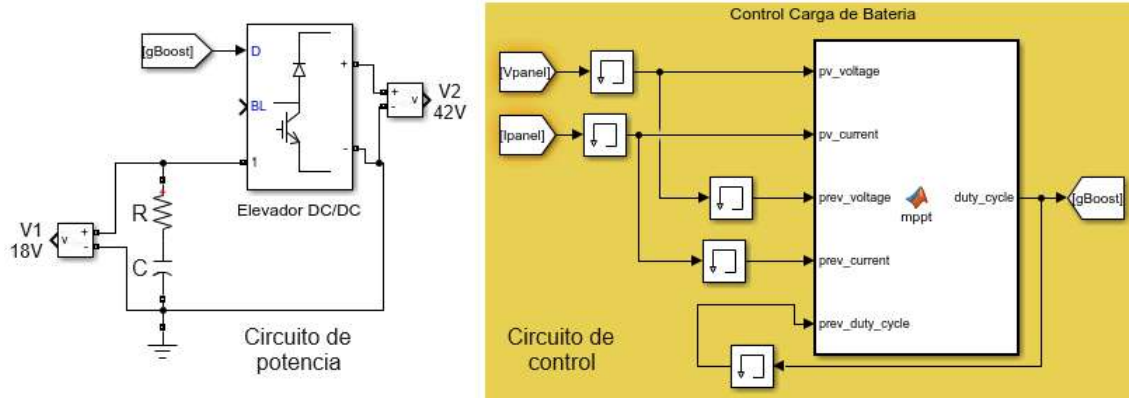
[gBoost]
D
BL
1
+
-
Elevador DC/DC
V2
42V
v
V1
18V
R
C
Circuito de potencia

Control Carga de Bateria
[Vpanel]
[Ipanel]
pv_voltage
pv_current
prev_voltage
prev_current
prev_duty_cycle
mppt
duty_cycle
[gBoost]
Circuito de control